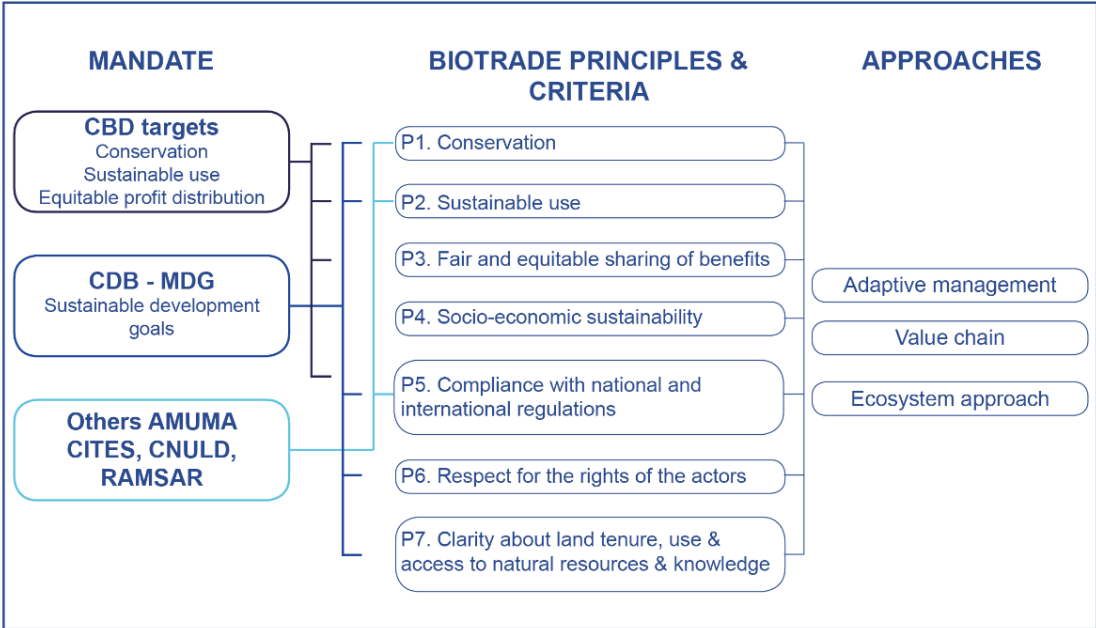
MANDATE

BIOTRADE PRINCIPLES & CRITERIA

APPROACHES

CBD targets
Conservation
Sustainable use
Equitable profit distribution

CDB - MDG
Sustainable development goals

Others AMUMA CITES, CNULD, RAMSAR

P1. Conservation

P2. Sustainable use

P3. Fair and equitable sharing of benefits

P4. Socio-economic sustainability

P5. Compliance with national and international regulations

P6. Respect for the rights of the actors

P7. Clarity about land tenure, use & access to natural resources & knowledge

Adaptive management

Value chain

Ecosystem approach